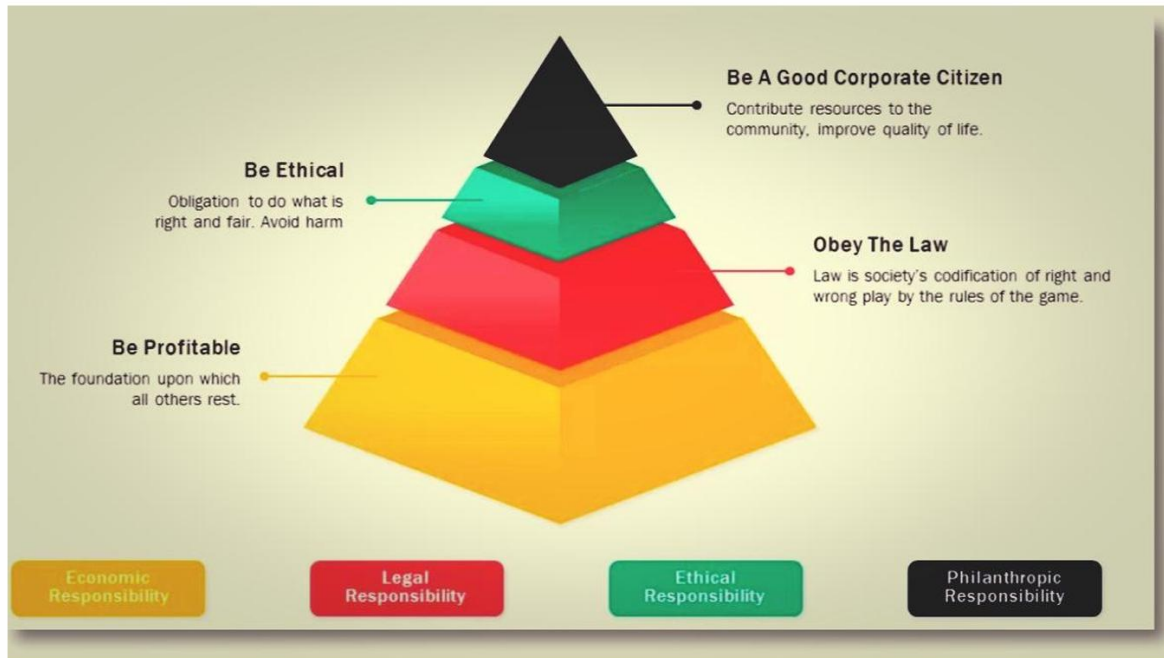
Be A Good Corporate Citizen

Contribute resources to the community, improve quality of life.

Be Ethical

Obligation to do what is right and fair. Avoid harm

Obey The Law

Law is society's codification of right and wrong play by the rules of the game.

Be Profitable

The foundation upon which all others rest.

Economic Responsibility

Legal Responsibility

Ethical Responsibility

Philanthropic Responsibility